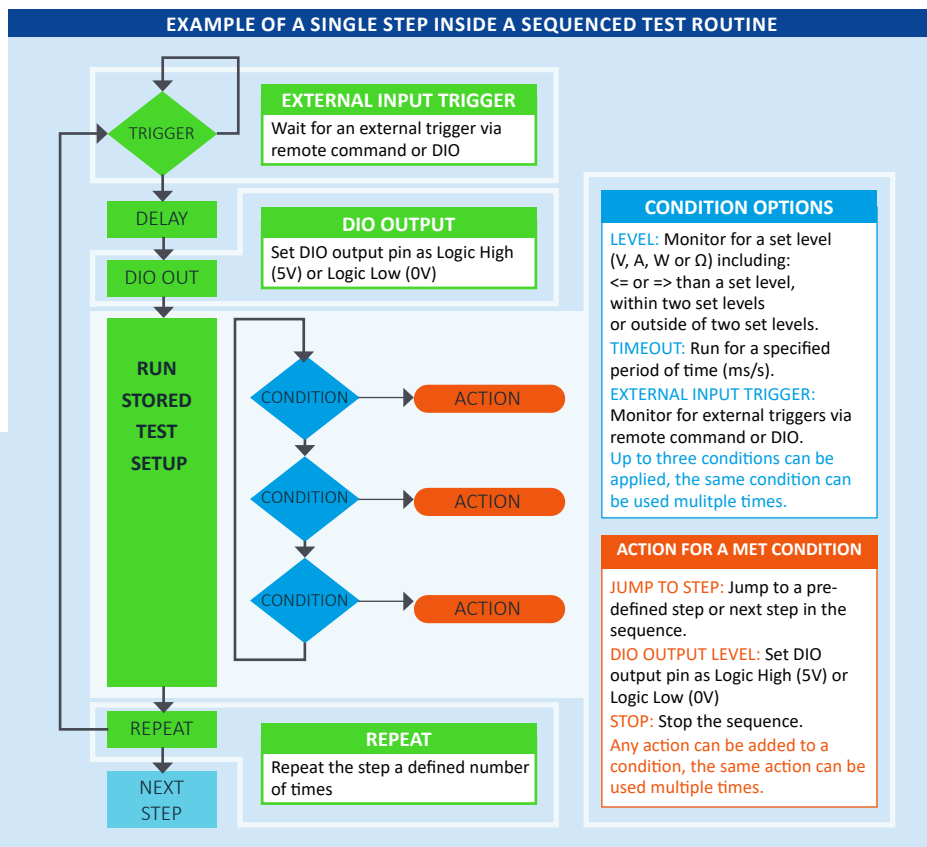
EXAMPLE OF A SINGLE STEP INSIDE A SEQUENCED TEST ROUTINE

TRIGGER

EXTERNAL INPUT TRIGGER
Wait for an external trigger via remote command or DIO

DELAY

DIO OUTPUT
Set DIO output pin as Logic High (5V) or Logic Low (0V)

DIO OUT

RUN STORED TEST SETUP

CONDITION
ACTION
CONDITION
ACTION
CONDITION
ACTION

CONDITION OPTIONS
LEVEL: Monitor for a set level (V, A, W or Ω) including:
<= or => than a set level,
within two set levels
or outside of two set levels.
TIMEOUT: Run for a specified period of time (ms/s).
EXTERNAL INPUT TRIGGER:
Monitor for external triggers via remote command or DIO.
Up to three conditions can be applied, the same condition can be used mulitple times.

ACTION FOR A MET CONDITION
JUMP TO STEP: Jump to a predefined step or next step in the sequence.
DIO OUTPUT LEVEL: Set DIO output pin as Logic High (5V) or Logic Low (0V)
STOP: Stop the sequence.
Any action can be added to a condition, the same action can be used multiple times.

REPEAT

REPEAT
Repeat the step a defined number of times

NEXT STEP